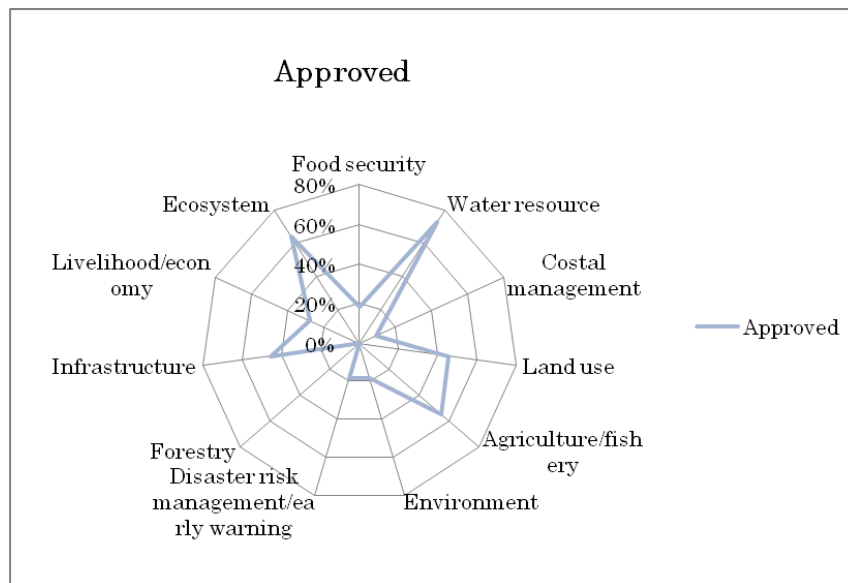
Approved

Food security
80%
60%
40%
20%
0%
Water resource
Costal management
Land use
Agriculture/fish ery
Environment
Disaster risk management/ea rly warning
Forestry
Infrastructure
Livelihood/econ omy
Ecosystem

Approved